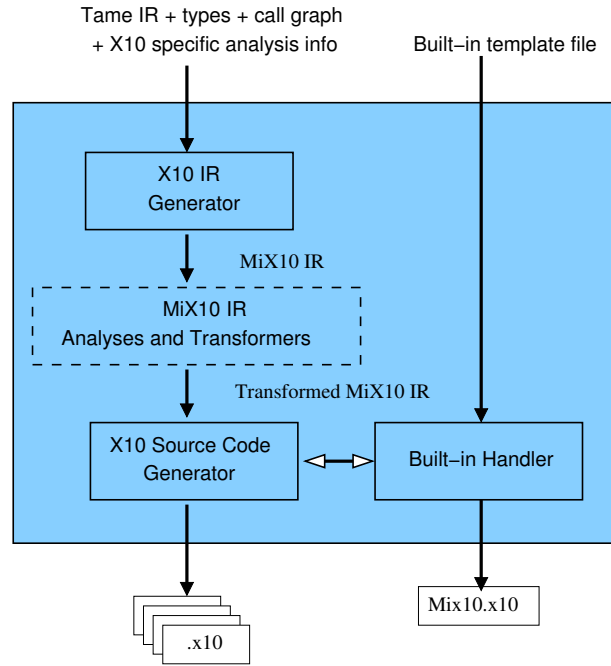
Tame IR + types + call graph
+ X10 specific analysis info

Built−in template file

X10 IR
Generator

MiX10 IR

MiX10 IR
Analyses and Transformers

Transformed MiX10 IR

X10 Source Code
Generator

Built−in Handler

.x10

Mix10.x10